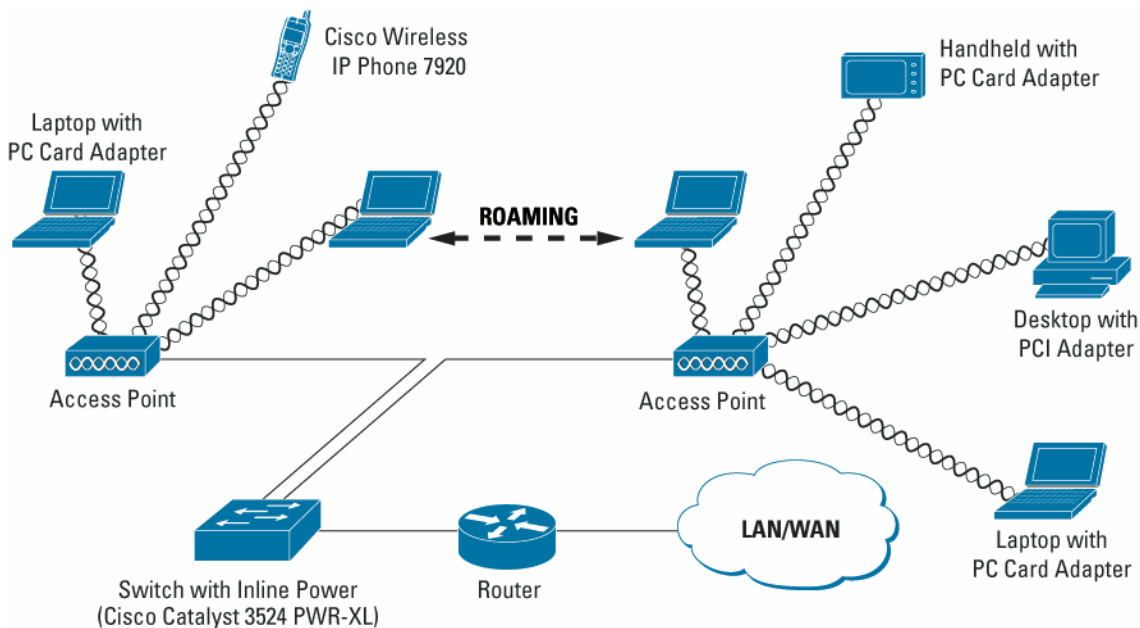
Cisco Wireless IP Phone 7920

Handheld with PC Card Adapter

Laptop with PC Card Adapter

ROAMING

Desktop with PCI Adapter

Access Point

Access Point

LAN/WAN

Laptop with PC Card Adapter

Switch with Inline Power (Cisco Catalyst 3524 PWR-XL)

Router